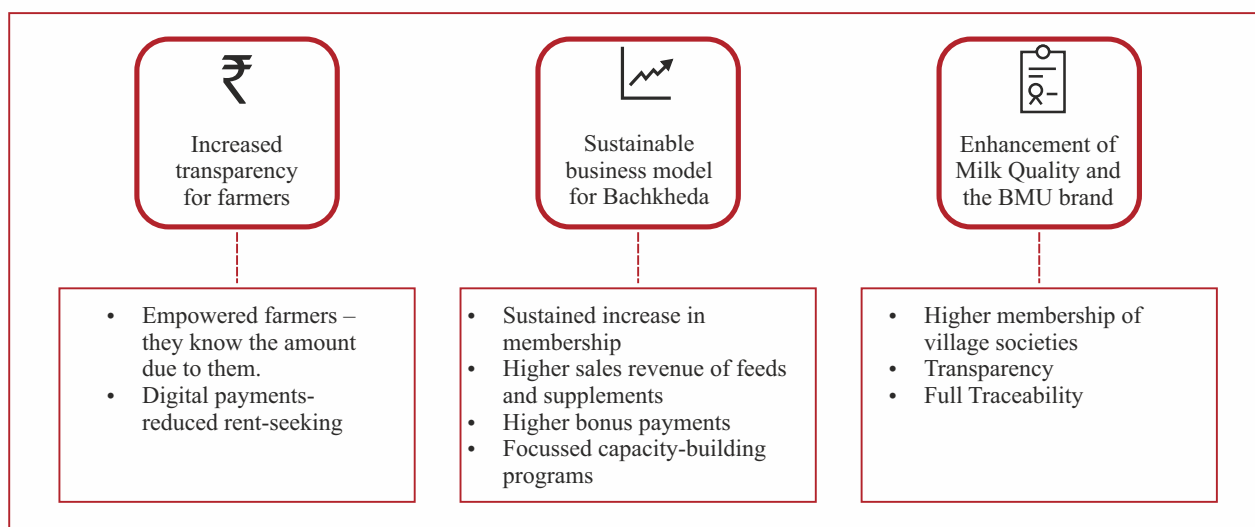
₹

Increased transparency for farmers

Sustainable business model for Bachkheda

Enhancement of Milk Quality and the BMU brand

- Empowered farmers – they know the amount due to them.
- Digital payments-reduced rent-seeking

- Sustained increase in membership
- Higher sales revenue of feeds and supplements
- Higher bonus payments
- Focussed capacity-building programs

- Higher membership of village societies
- Transparency
- Full Traceability